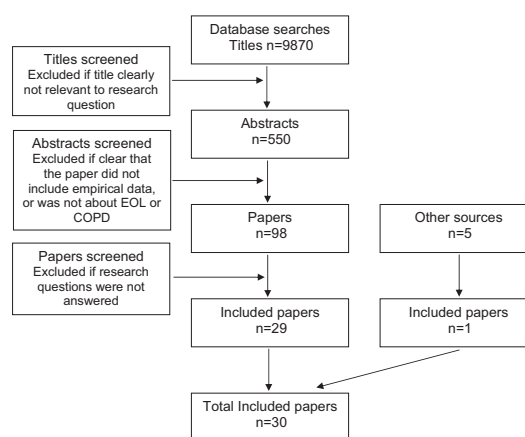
Database searches
Titles n=9870

Titles screened
Excluded if title clearly not relevant to research question

Abstracts
n=550

Abstracts screened
Excluded if clear that the paper did not include empirical data, or was not about EOL or COPD

Papers
n=98

Other sources
n=5

Papers screened
Excluded if research questions were not answered

Included papers
n=29

Included papers
n=1

Total Included papers
n=30